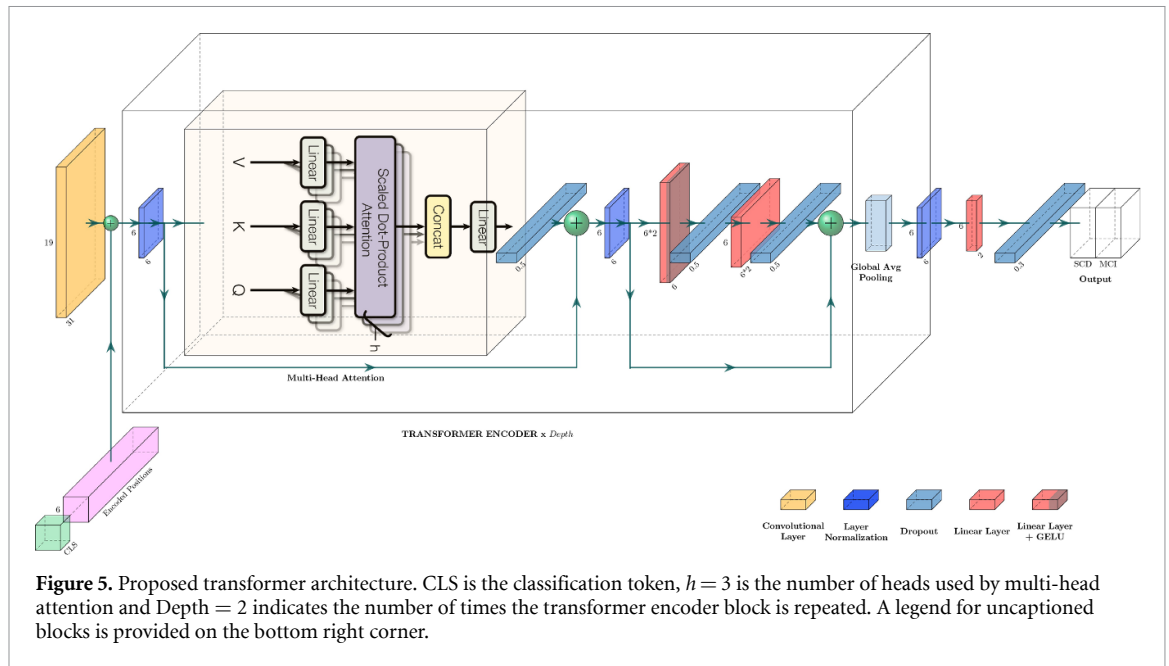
19
31
6
6
V
K
Q
Linear
Linear
Linear
Scaled Dot-Product Attention
h
Concat
Linear
0.3
6
6
6*2
6
0.3
6
6*2
0.3
Global Avg Pooling
6
6
6
3
0.3
SCD MCI
Output
Multi-Head Attention
TRANSFORMER ENCODER x Depth
6
Encoded Positions
CLS
Convolutional Layer
Layer Normalization
Dropout
Linear Layer
Linear Layer + GELU

**Figure 5.** Proposed transformer architecture. CLS is the classification token, $h = 3$ is the number of heads used by multi-head attention and Depth $= 2$ indicates the number of times the transformer encoder block is repeated. A legend for uncaptioned blocks is provided on the bottom right corner.